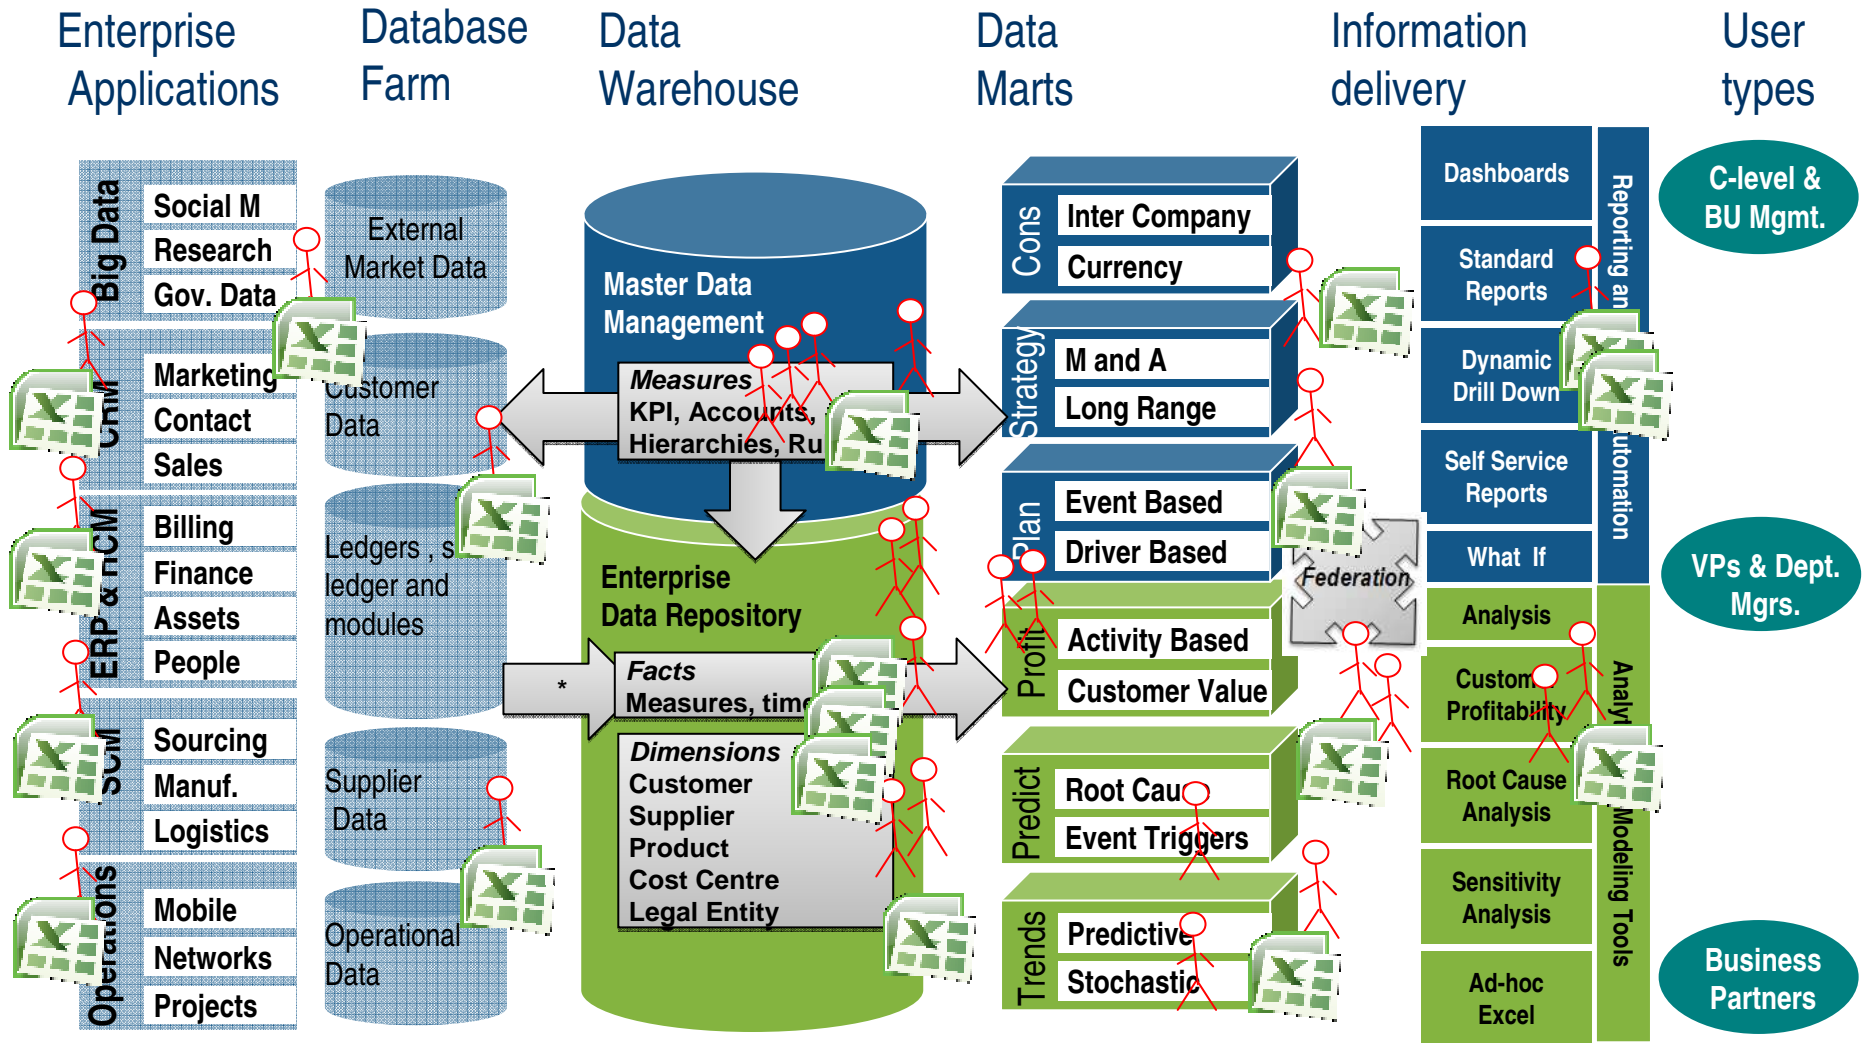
Enterprise Applications

Database Farm

Data Warehouse

Data Marts

Information delivery

User types

Big Data
Social M
Research
Gov. Data

CRM
Marketing
Contact
Sales

ERP & HCM
Billing
Finance
Assets
People

SCM
Sourcing
Manuf.
Logistics

Operations
Mobile
Networks
Projects

External Market Data

Customer Data

Ledgers , s ledger and modules

Supplier Data

Operational Data

Master Data Management

Measures
KPI, Accounts,
Hierarchies, Ru

Enterprise Data Repository

*

Facts
Measures, tim

Dimensions
Customer
Supplier
Product
Cost Centre
Legal Entity

Cons
Inter Company
Currency

Strategy
M and A
Long Range

Plan
Event Based
Driver Based

Profit
Activity Based
Customer Value

Predict
Root Cau
Event Triggers

Trends
Predictive
Stochastic

Federation

Dashboards
Standard Reports
Dynamic Drill Down
Self Service Reports
What If
Analysis
Custom Profitability
Root Cause Analysis
Sensitivity Analysis
Ad-hoc Excel

Reporting and Automation

Analysis Modeling Tools

C-level & BU Mgmt.

VPs & Dept. Mgrs.

Business Partners